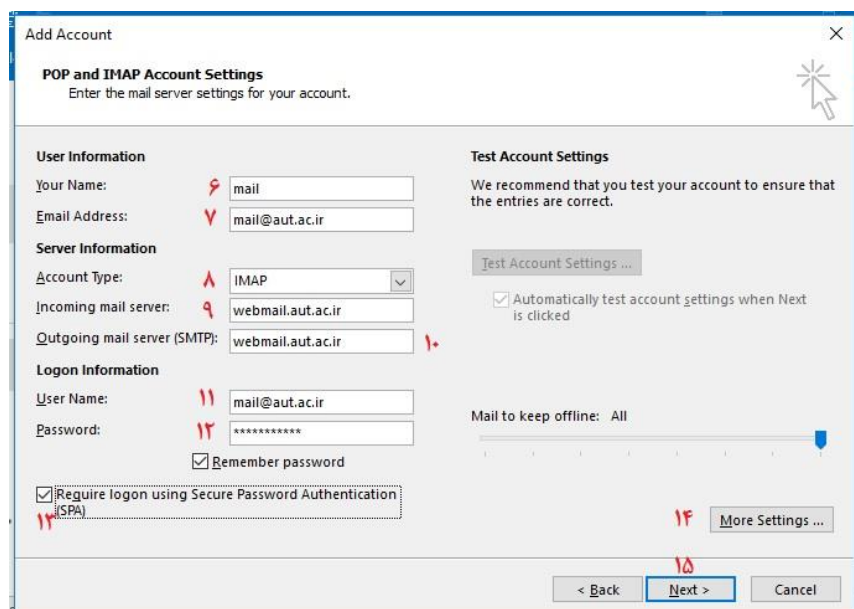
Add Account

POP and IMAP Account Settings
Enter the mail server settings for your account.

User Information

Your Name: ۶ mail

Email Address: ۷ mail@aut.ac.ir

Server Information

Account Type: ۸ IMAP

Incoming mail server: ۹ webmail.aut.ac.ir

Outgoing mail server (SMTP): webmail.aut.ac.ir ۱۰

Logon Information

User Name: ۱۱ mail@aut.ac.ir

Password: ۱۲ ***********

Remember password

Require logon using Secure Password Authentication (SPA)

۱۳

Test Account Settings

We recommend that you test your account to ensure that the entries are correct.

Test Account Settings ...

Automatically test account settings when Next is clicked

Mail to keep offline: All

۱۴ More Settings ...

۱۵

< Back Next > Cancel